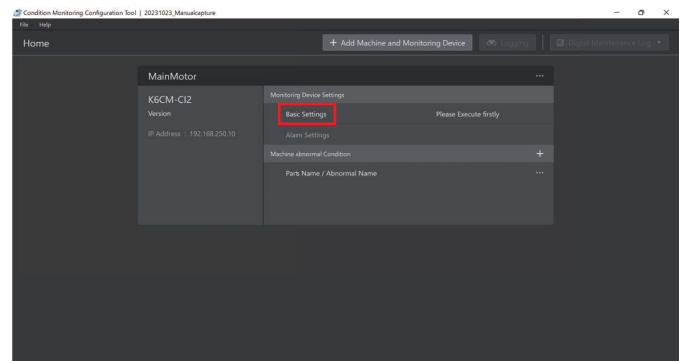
Condition Monitoring Configuration Tool | 20231023_Manualcapture
File Help
Home
+ Add Machine and Monitoring Device
Logging
Digital Maintenance Log
MainMotor
...
K6CM-CI2
Version
IP Address : 192.168.250.10
Monitoring Device Settings
Basic Settings
Please Execute firstly
Alarm Settings
Machine abnormal Condition
+
Parts Name / Abnormal Name
...